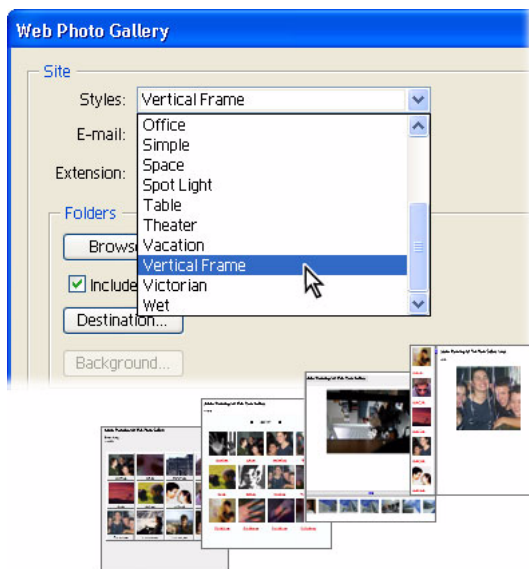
Web Photo Gallery

Site

Styles: Vertical Frame

E-mail:

Extension:

Office
Simple
Space
Spot Light
Table
Theater
Vacation
Vertical Frame
Victorian
Wet

Folders

Browse

Include

Destination...

Background...